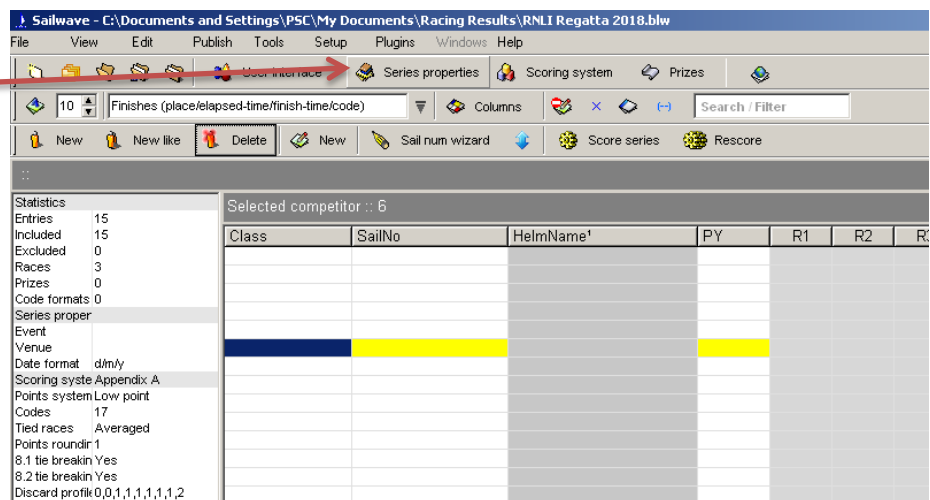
Sailwave - C:\Documents and Settings\PSC\My Documents\Racing Results\RNLI Regatta 2018.blw

File View Edit Publish Tools Setup Plugins Windows Help

User interface Series properties Scoring system Prizes

10 Finishes (place/elapsed-time/finish-time/code) Columns Search / Filter

New New like Delete New Sail num wizard Score series Rescore

::

| Statistics | |
|---|---|
| Entries | 15 |
| Included | 15 |
| Excluded | 0 |
| Races | 3 |
| Prizes | 0 |
| Code formats | 0 |
| Series proper | |
| Event | |
| Venue | |
| Date format | d/m/y |
| Scoring syste | Appendix A |
| Points system | Low point |
| Codes | 17 |
| Tied races | Averaged |
| Points roundir | 1 |
| 8.1 tie breakin | Yes |
| 8.2 tie breakin | Yes |
| Discard profil | 0,0,1,1,1,1,1,1,2 |

Selected competitor :: 6

| Class | SailNo | HelmName¹ | PY | R1 | R2 | R3 |
|---|---|---|---|---|---|---|